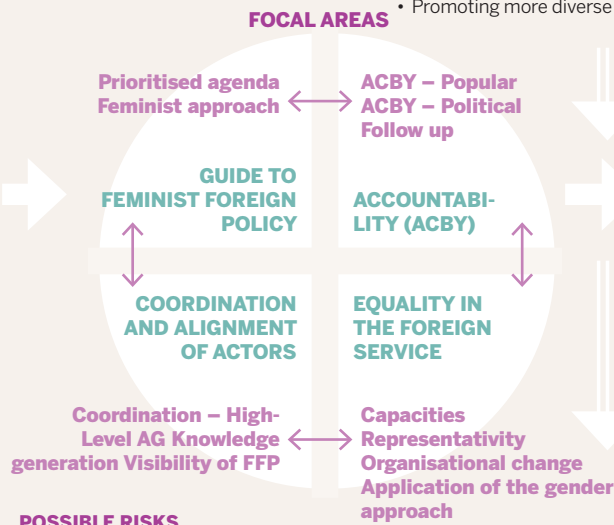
FOCAL AREAS

• Promoting more diverse

Prioritised agenda
Feminist approach

ACBY – Popular
ACBY – Political
Follow up

GUIDE TO FEMINIST FOREIGN POLICY

ACCOUNTABILITY (ACBY)

COORDINATION AND ALIGNMENT OF ACTORS

EQUALITY IN THE FOREIGN SERVICE

Coordination – High-Level AG Knowledge generation Visibility of FFP

Capacities
Representativity
Organisational change
Application of the gender approach

POSSIBLE RISKS